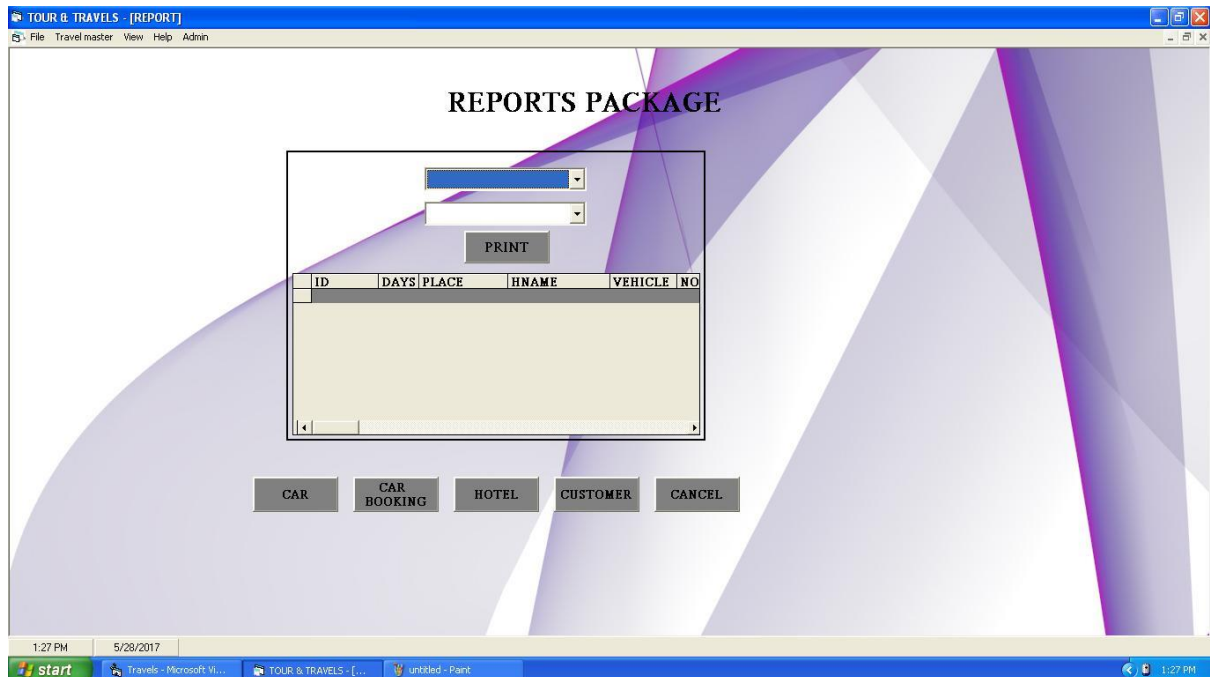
TOUR & TRAVELS - [REPORT]

File Travel master View Help Admin

REPORTS PACKAGE

PRINT

| ID | DAYS | PLACE | HNAME | VEHICLE | NO |
|---|---|---|---|---|---|

CAR

CAR BOOKING

HOTEL

CUSTOMER

CANCEL

1:27 PM 5/28/2017

start Travels - Microsoft Vi... TOUR & TRAVELS - [... untitled - Paint 1:27 PM